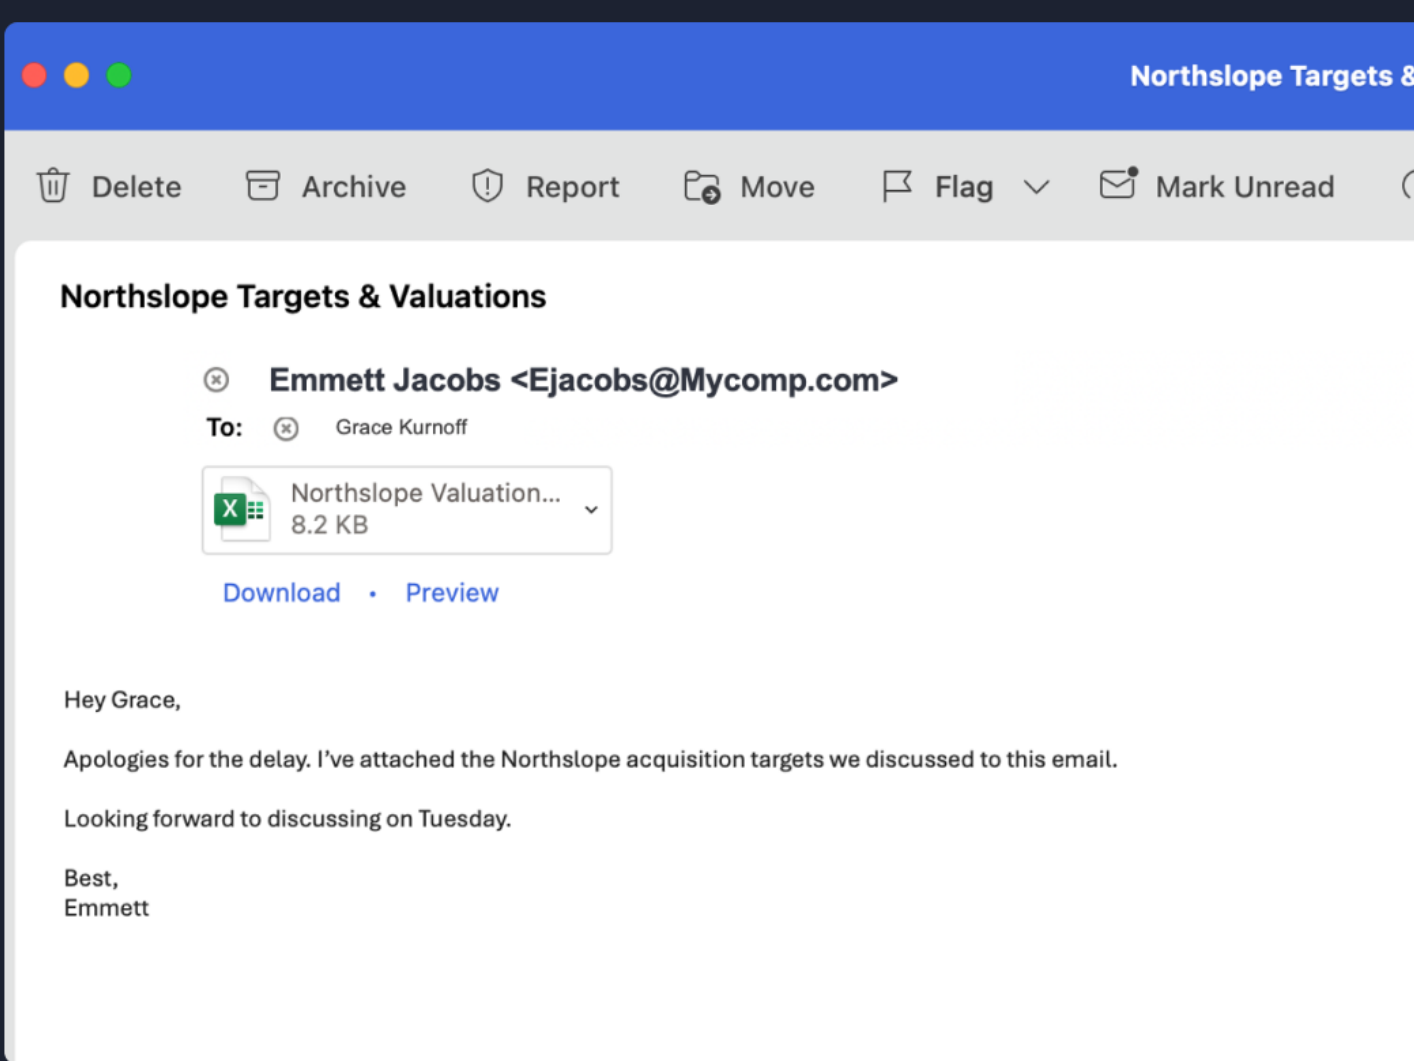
Northslope Targets &

Delete Archive Report Move Flag Mark Unread

Northslope Targets & Valuations

Emmett Jacobs <Ejacobs@Mycomp.com>

To: Grace Kurnoff

Northslope Valuation...
8.2 KB

Download • Preview

Hey Grace,

Apologies for the delay. I've attached the Northslope acquisition targets we discussed to this email.

Looking forward to discussing on Tuesday.

Best,
Emmett